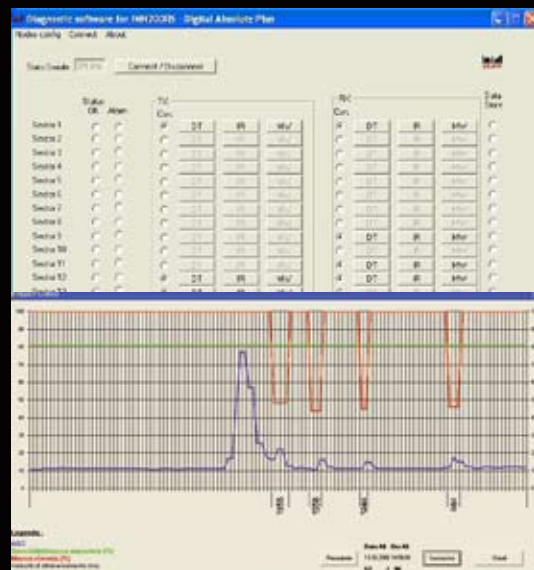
Diagnostic software for NH2000S - Digital Absolute Plus

Nodes config Connect About

Start Sends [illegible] Connect / Disconnect

Status OK Alarm

TX Con.

RX Con.

Data Save

Sector 1
Sector 2
Sector 3
Sector 4
Sector 5
Sector 6
Sector 7
Sector 8
Sector 9
Sector 10
Sector 11
Sector 12
Sector 13

DT IR kHz
DT IR kHz
DT IR kHz
DT IR kHz
DT IR kHz

Legenda
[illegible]
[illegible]
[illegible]
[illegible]

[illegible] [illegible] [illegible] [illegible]